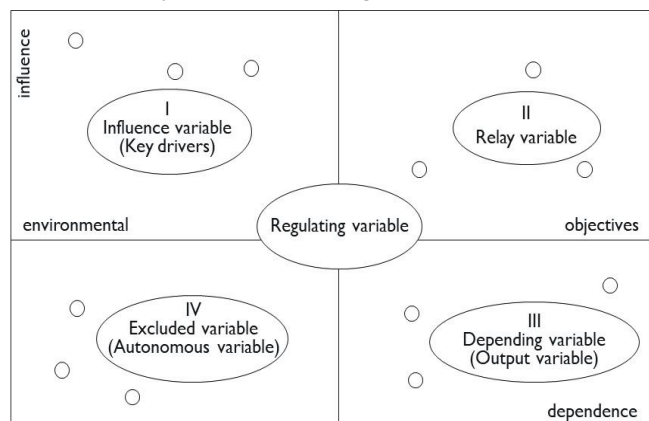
influence

I
Influence variable
(Key drivers)

II
Relay variable

environmental

Regulating variable

objectives

IV
Excluded variable
(Autonomous variable)

III
Depending variable
(Output variable)

dependence